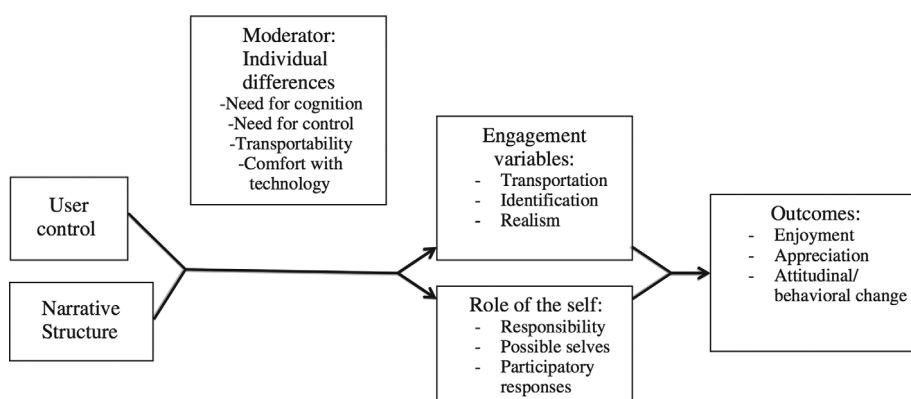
Moderator: Individual differences
-Need for cognition
-Need for control
-Transportability
-Comfort with technology

User control

Narrative Structure

Engagement variables:
- Transportation
- Identification
- Realism

Role of the self:
- Responsibility
- Possible selves
- Participatory responses

Outcomes:
- Enjoyment
- Appreciation
- Attitudinal/ behavioral change